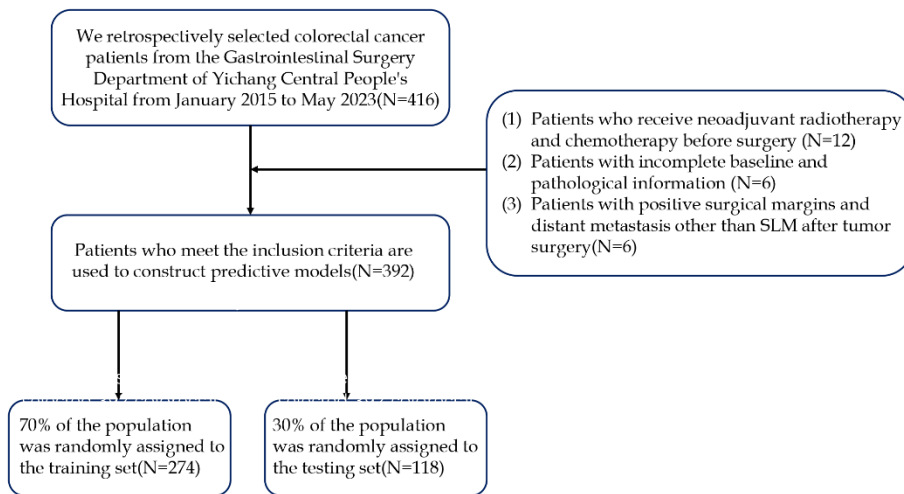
We retrospectively selected colorectal cancer patients from the Gastrointestinal Surgery Department of Yichang Central People's Hospital from January 2015 to May 2023(N=416)

(1) Patients who receive neoadjuvant radiotherapy and chemotherapy before surgery (N=12)
(2) Patients with incomplete baseline and pathological information (N=6)
(3) Patients with positive surgical margins and distant metastasis other than SLM after tumor surgery(N=6)

Patients who meet the inclusion criteria are used to construct predictive models(N=392)

70% of the population was randomly assigned to the training set(N=274)

30% of the population was randomly assigned to the testing set(N=118)